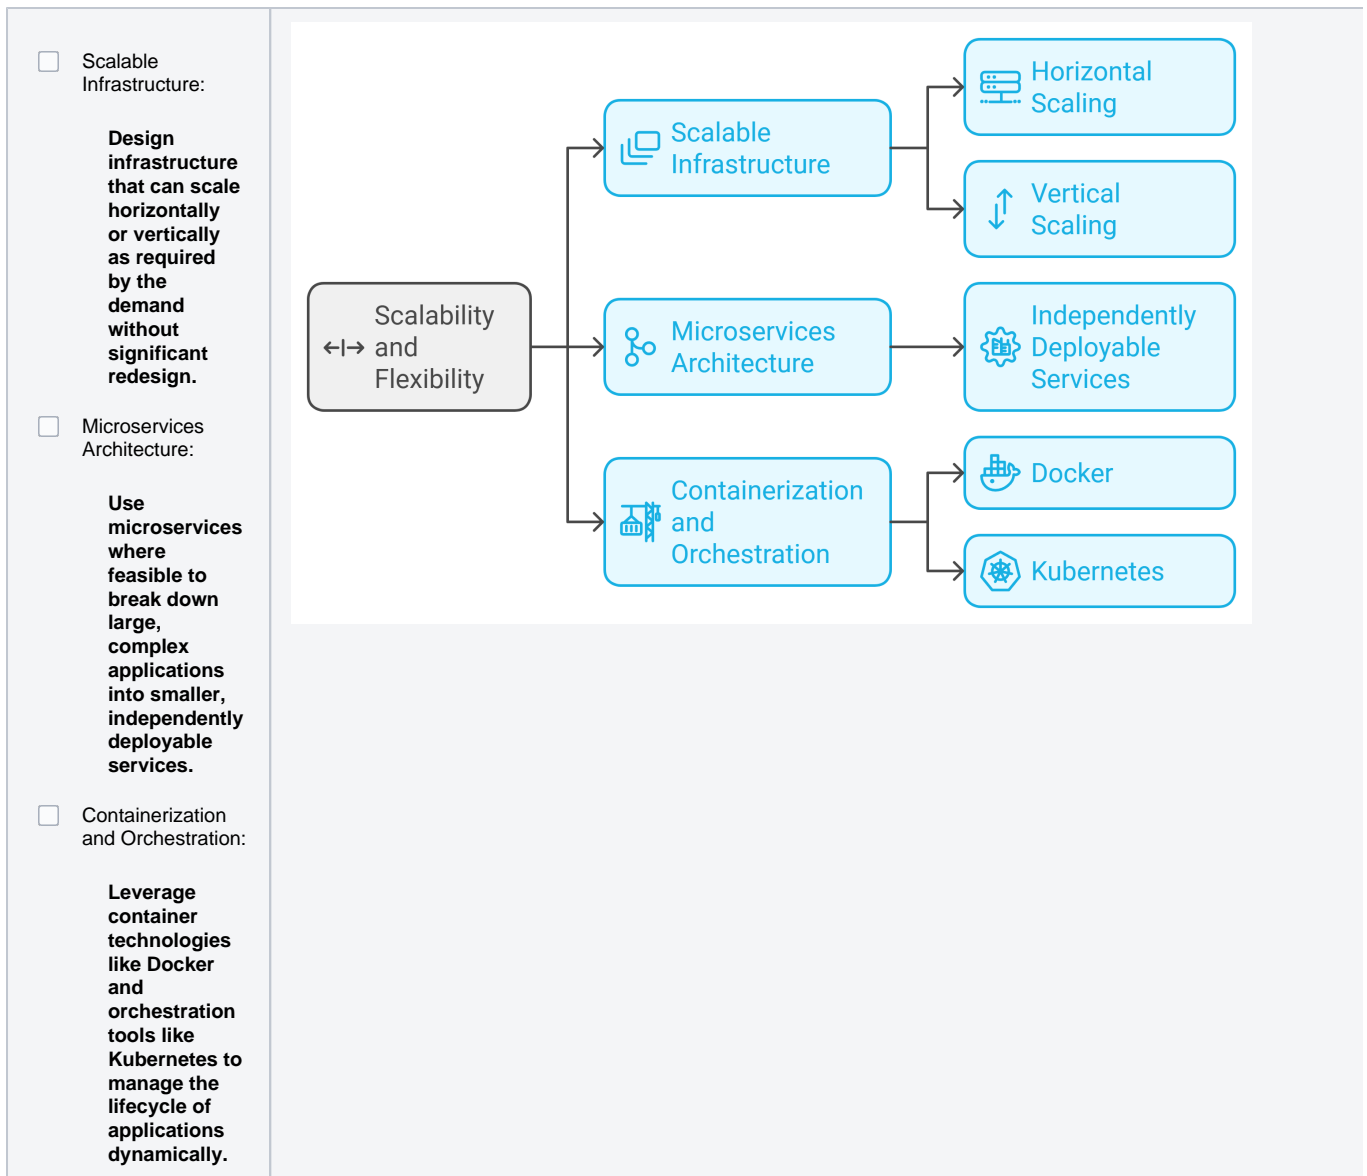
Scalable Infrastructure:

**Design infrastructure that can scale horizontally or vertically as required by the demand without significant redesign.**

Microservices Architecture:

**Use microservices where feasible to break down large, complex applications into smaller, independently deployable services.**

Containerization and Orchestration:

**Leverage container technologies like Docker and orchestration tools like Kubernetes to manage the lifecycle of applications dynamically.**

Scalability and Flexibility

Scalable Infrastructure

Horizontal Scaling

Vertical Scaling

Microservices Architecture

Independently Deployable Services

Containerization and Orchestration

Docker

Kubernetes